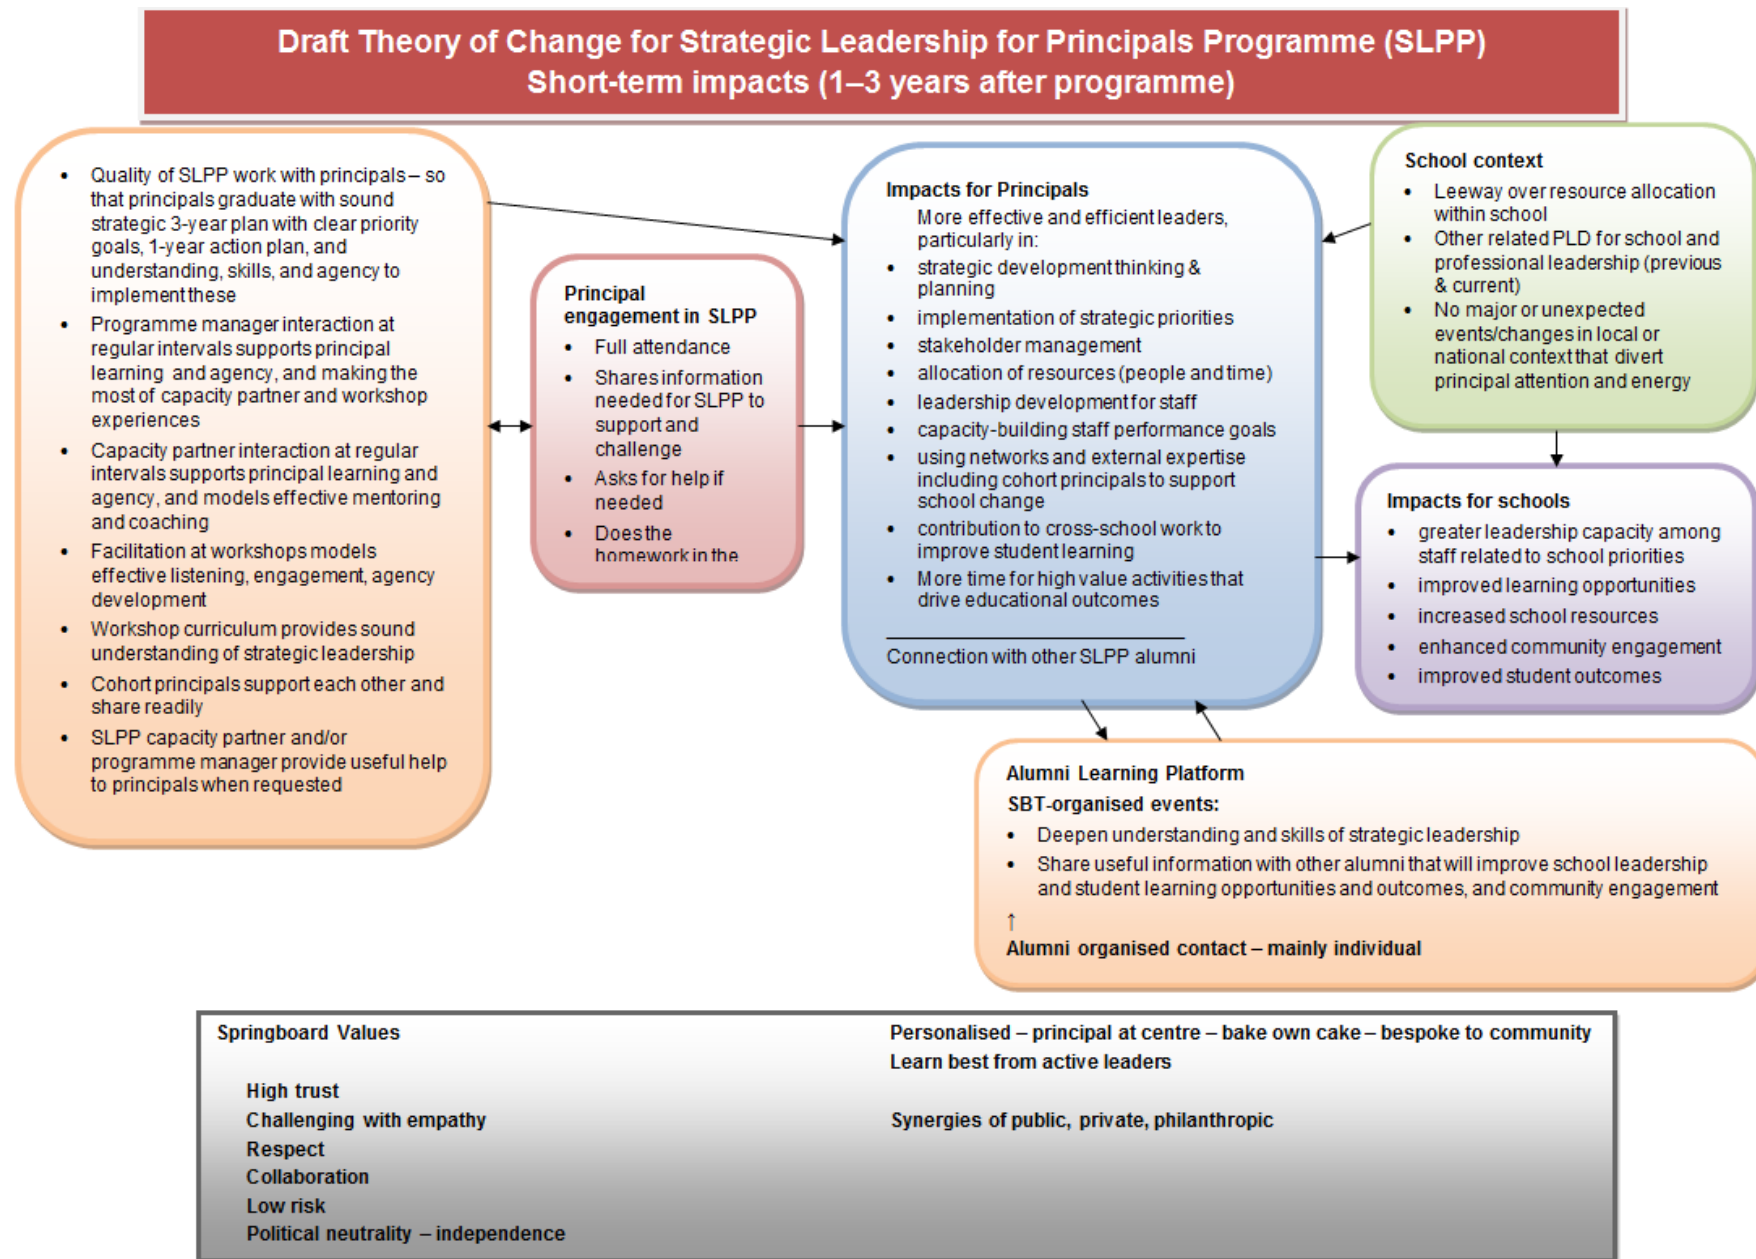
Draft Theory of Change for Strategic Leadership for Principals Programme (SLPP)
Short-term impacts (1–3 years after programme)

- Quality of SLPP work with principals – so that principals graduate with sound strategic 3-year plan with clear priority goals, 1-year action plan, and understanding, skills, and agency to implement these
- Programme manager interaction at regular intervals supports principal learning and agency, and making the most of capacity partner and workshop experiences
- Capacity partner interaction at regular intervals supports principal learning and agency, and models effective mentoring and coaching
- Facilitation at workshops models effective listening, engagement, agency development
- Workshop curriculum provides sound understanding of strategic leadership
- Cohort principals support each other and share readily
- SLPP capacity partner and/or programme manager provide useful help to principals when requested

Principal engagement in SLPP
- Full attendance
- Shares information needed for SLPP to support and challenge
- Asks for help if needed
- Does the homework in the

Impacts for Principals
More effective and efficient leaders, particularly in:
- strategic development thinking & planning
- implementation of strategic priorities
- stakeholder management
- allocation of resources (people and time)
- leadership development for staff
- capacity-building staff performance goals
- using networks and external expertise including cohort principals to support school change
- contribution to cross-school work to improve student learning
- More time for high value activities that drive educational outcomes

Connection with other SLPP alumni

School context
- Leeway over resource allocation within school
- Other related PLD for school and professional leadership (previous & current)
- No major or unexpected events/changes in local or national context that divert principal attention and energy

Impacts for schools
- greater leadership capacity among staff related to school priorities
- improved learning opportunities
- increased school resources
- enhanced community engagement
- improved student outcomes

Alumni Learning Platform
SBT-organised events:
- Deepen understanding and skills of strategic leadership
- Share useful information with other alumni that will improve school leadership and student learning opportunities and outcomes, and community engagement
↑
Alumni organised contact – mainly individual

Springboard Values

High trust
Challenging with empathy
Respect
Collaboration
Low risk
Political neutrality – independence

Personalised – principal at centre – bake own cake – bespoke to community
Learn best from active leaders

Synergies of public, private, philanthropic